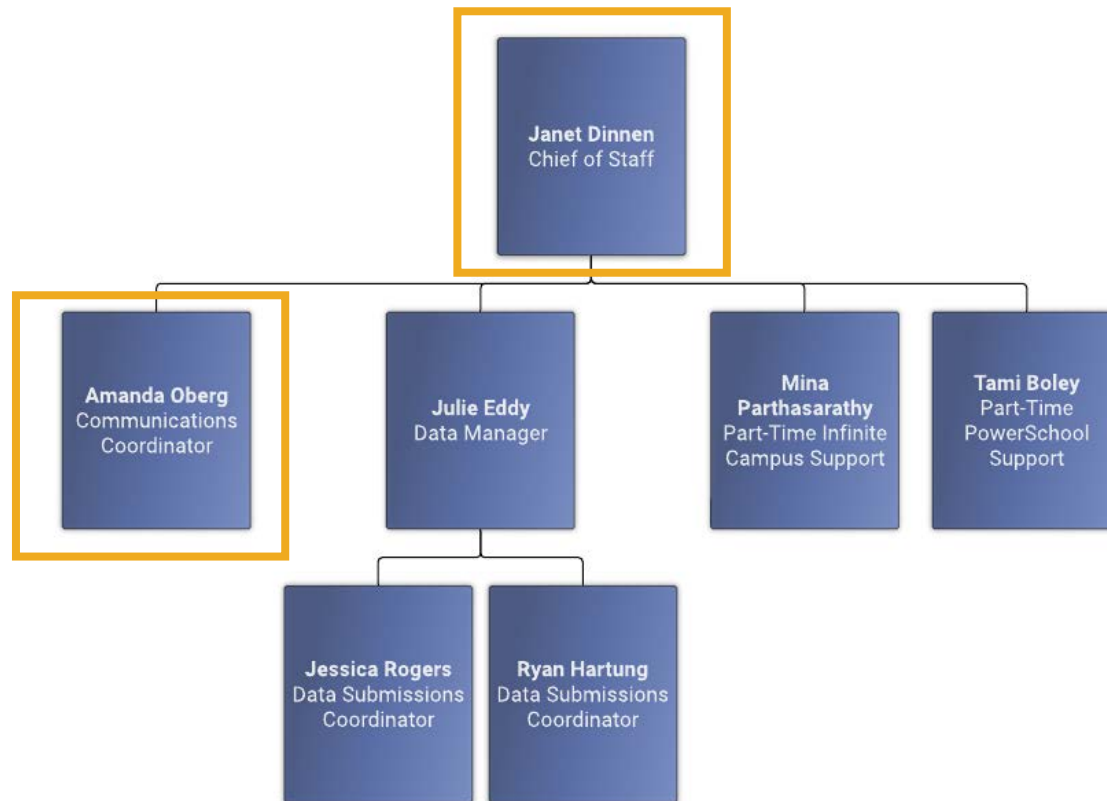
Janet Dinnen
Chief of Staff

Amanda Oberg
Communications Coordinator

Julie Eddy
Data Manager

Mina Parthasarathy
Part-Time Infinite Campus Support

Tami Boley
Part-Time PowerSchool Support

Jessica Rogers
Data Submissions Coordinator

Ryan Hartung
Data Submissions Coordinator